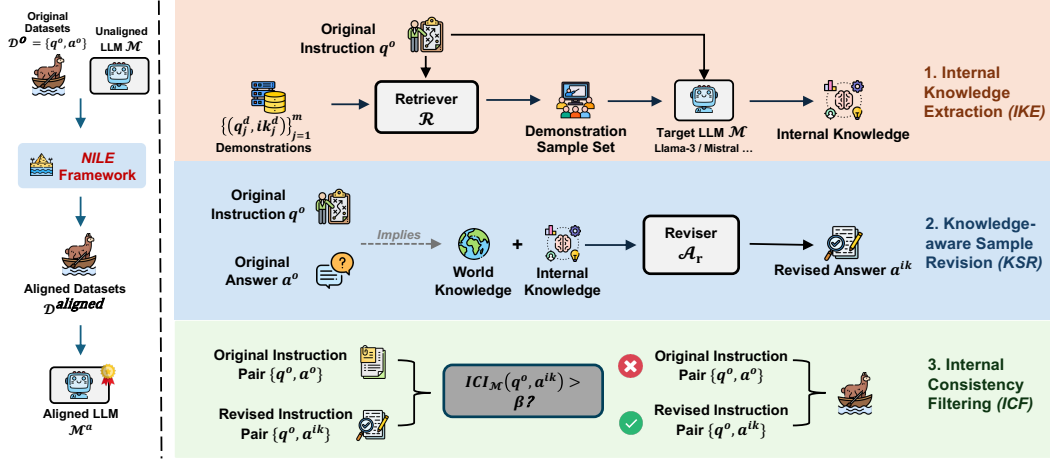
Original Datasets $\mathcal{D}^{o} = \{q^o, a^o\}$

Unaligned LLM $\mathcal{M}$

NILE Framework

Aligned Datasets $\mathcal{D}^{aligned}$

Aligned LLM $\mathcal{M}^a$

Original Instruction $q^o$

$\{(q_j^d, ik_j^d)\}_{j=1}^m$ Demonstrations

Retriever $\mathcal{R}$

Demonstration Sample Set

Target LLM $\mathcal{M}$ Llama-3 / Mistral ...

Internal Knowledge

1. Internal Knowledge Extraction (IKE)

Original Instruction $q^o$

Original Answer $a^o$

Implies

World Knowledge

+

Internal Knowledge

Reviser $\mathcal{A}_r$

Revised Answer $a^{ik}$

2. Knowledge-aware Sample Revision (KSR)

Original Instruction Pair $\{q^o, a^o\}$

Revised Instruction Pair $\{q^o, a^{ik}\}$

$ICI_{\mathcal{M}}(q^o, a^{ik}) > \beta ?$

Original Instruction Pair $\{q^o, a^o\}$

Revised Instruction Pair $\{q^o, a^{ik}\}$

3. Internal Consistency Filtering (ICF)